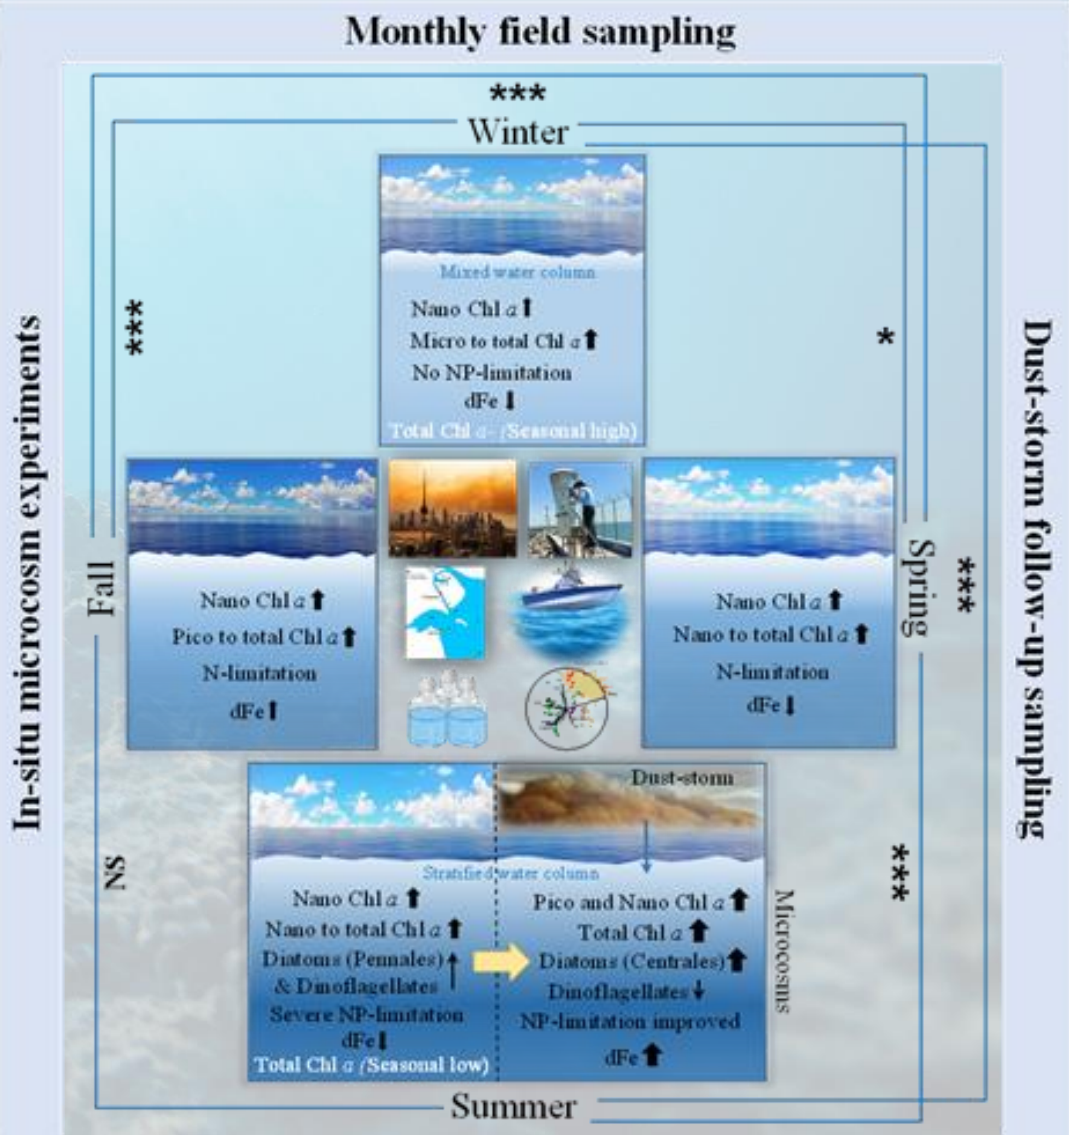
Monthly field sampling

In-situ microcosm experiments

Dust-storm follow-up sampling

***

Winter

***

*

Mixed water column

Nano Chl *a* ⬆

Micro to total Chl *a* ⬆

No NP-limitation

dFe ⬇

Total Chl *a* (Seasonal high)

Fall

Nano Chl *a* ⬆

Pico to total Chl *a* ⬆

N-limitation

dFe ⬆

Spring

***

Nano Chl *a* ⬆

Nano to total Chl *a* ⬆

N-limitation

dFe ⬇

NS

***

Dust-storm

Stratified water column

Nano Chl *a* ⬆

Nano to total Chl *a* ⬆

Diatoms (Pennales) ↑

& Dinoflagellates

Severe NP-limitation

dFe ⬇

Total Chl *a* (Seasonal low)

Pico and Nano Chl *a* ⬆

Total Chl *a* ⬆

Diatoms (Centrales) ⬆

Dinoflagellates ↓

NP-limitation improved

dFe ⬆

Microcosms

Summer